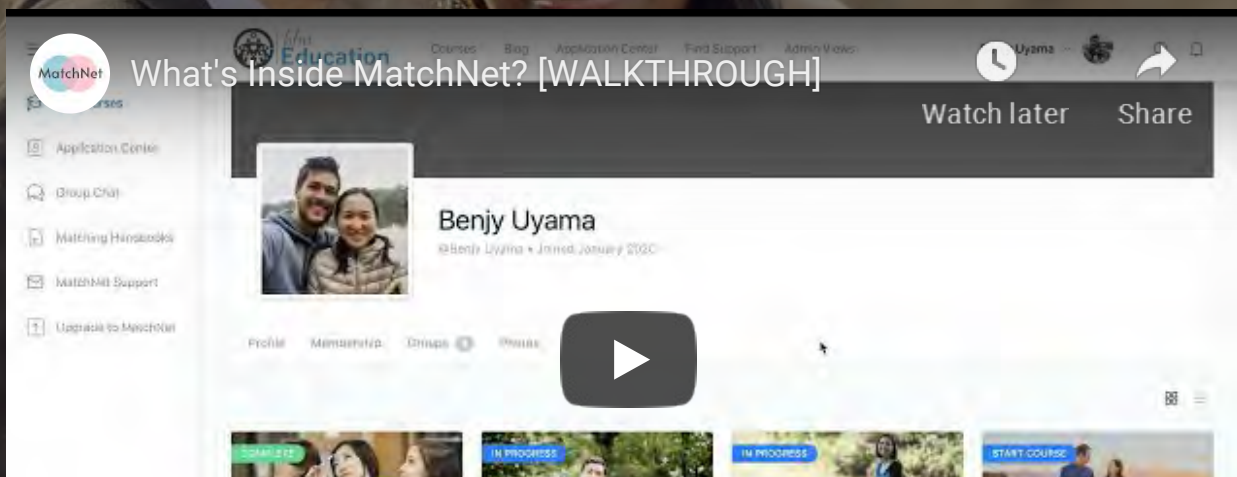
MatchNet

What's Inside MatchNet? [WALKTHROUGH]

Watch later

Share

Education

Courses Blog Application Center Find Support Admin Views

Uyama

Courses

Application Center

Group Chat

Matching Handbooks

MatchNet Support

Upgrade to MatchNet

Benjy Uyama

@Benjy Uyama • Joined January 2020

Profile Memberships Groups Photos

COMPLETE

IN PROGRESS

IN PROGRESS

START COURSE